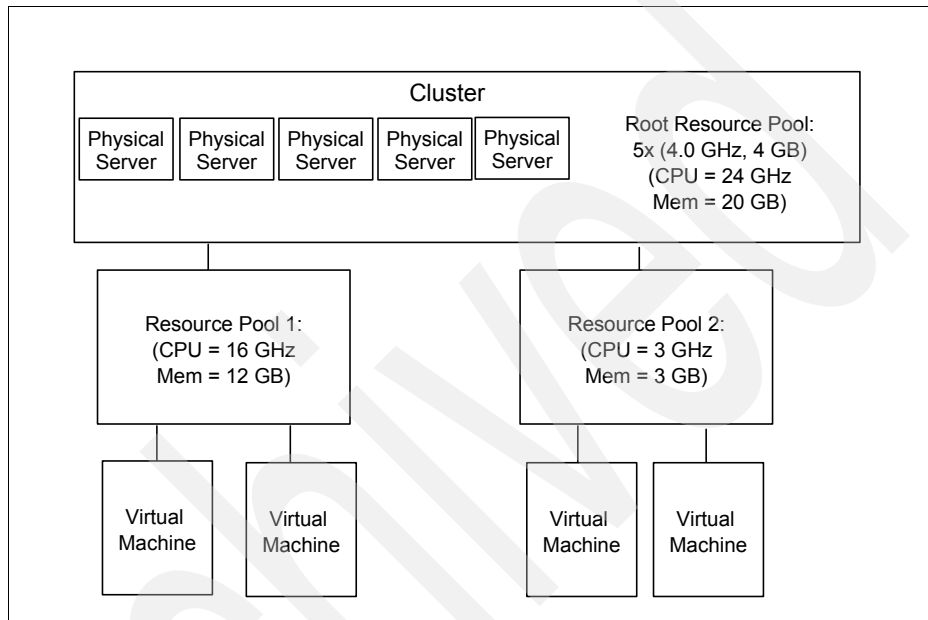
Cluster

Physical Server

Physical Server

Physical Server

Physical Server

Physical Server

Root Resource Pool:
5x (4.0 GHz, 4 GB)
(CPU = 24 GHz
Mem = 20 GB)

Resource Pool 1:
(CPU = 16 GHz
Mem = 12 GB)

Resource Pool 2:
(CPU = 3 GHz
Mem = 3 GB)

Virtual Machine

Virtual Machine

Virtual Machine

Virtual Machine

archived